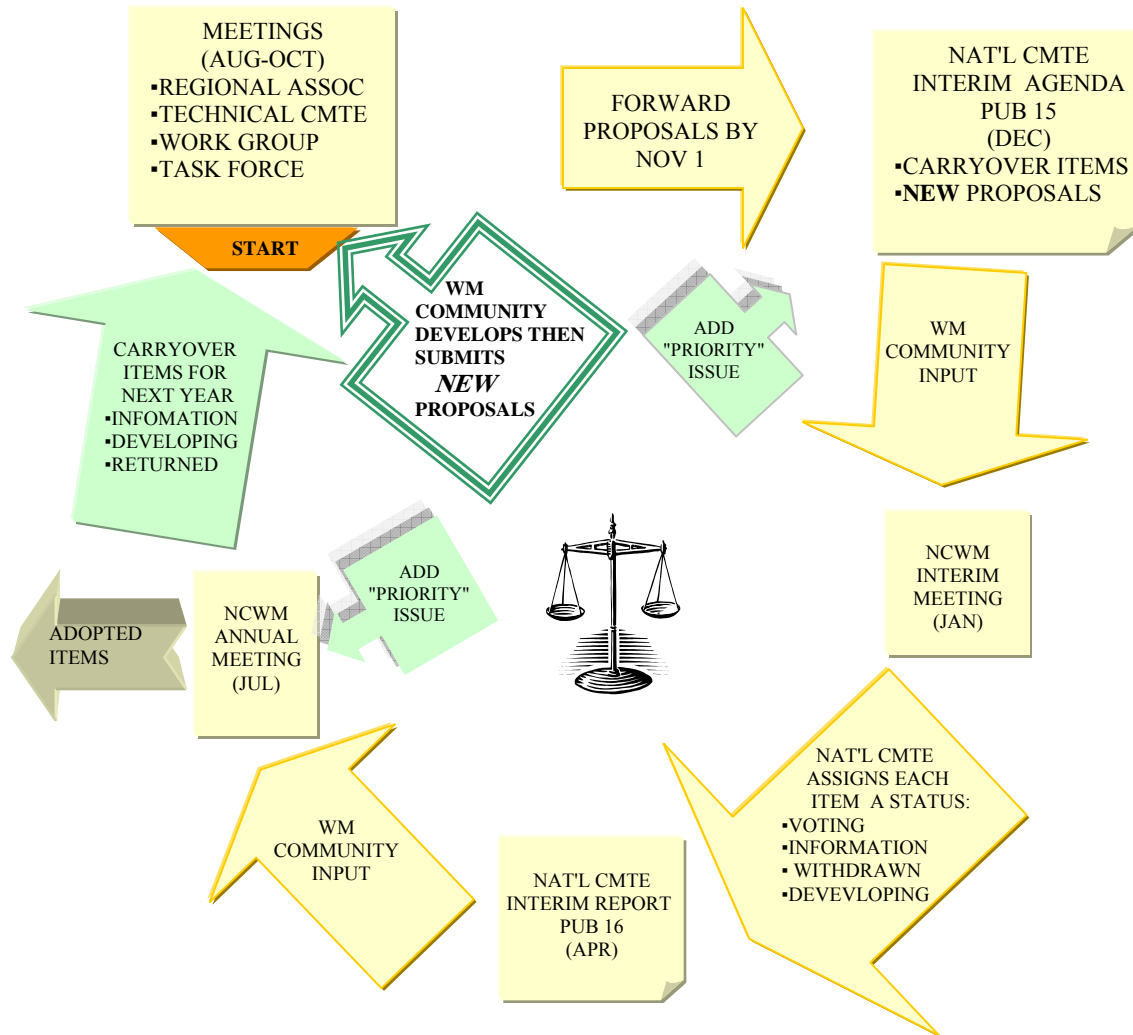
MEETINGS
(AUG-OCT)
▪REGIONAL ASSOC
▪TECHNICAL CMTE
▪WORK GROUP
▪TASK FORCE

START

FORWARD PROPOSALS BY NOV 1

NAT'L CMTE INTERIM AGENDA PUB 15 (DEC)
▪CARRYOVER ITEMS
▪NEW PROPOSALS

WM COMMUNITY DEVELOPS THEN SUBMITS *NEW* PROPOSALS

ADD "PRIORITY" ISSUE

WM COMMUNITY INPUT

CARRYOVER ITEMS FOR NEXT YEAR
▪INFOMATION
▪DEVELOPING
▪RETURNED

NCWM INTERIM MEETING (JAN)

ADD "PRIORITY" ISSUE

ADOPTED ITEMS

NCWM ANNUAL MEETING (JUL)

NAT'L CMTE ASSIGNS EACH ITEM A STATUS:
▪VOTING
▪INFORMATION
▪ WITHDRAWN
▪DEVEVLOPING

WM COMMUNITY INPUT

NAT'L CMTE INTERIM REPORT PUB 16 (APR)